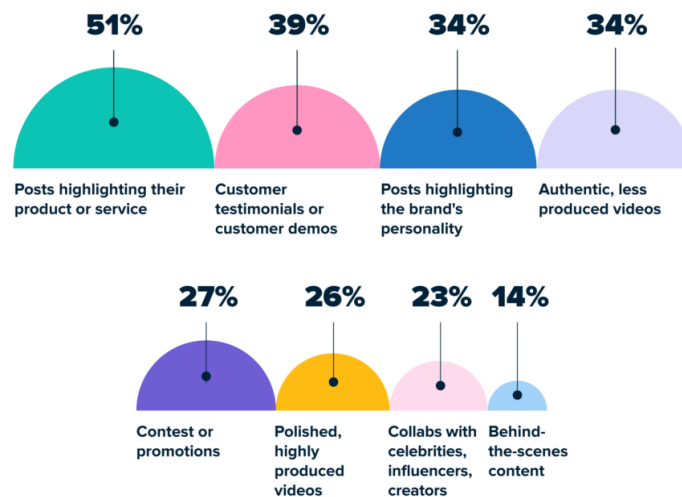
51%

Posts highlighting their product or service

39%

Customer testimonials or customer demos

34%

Posts highlighting the brand's personality

34%

Authentic, less produced videos

27%

Contest or promotions

26%

Polished, highly produced videos

23%

Collabs with celebrities, influencers, creators

14%

Behind-the-scenes content